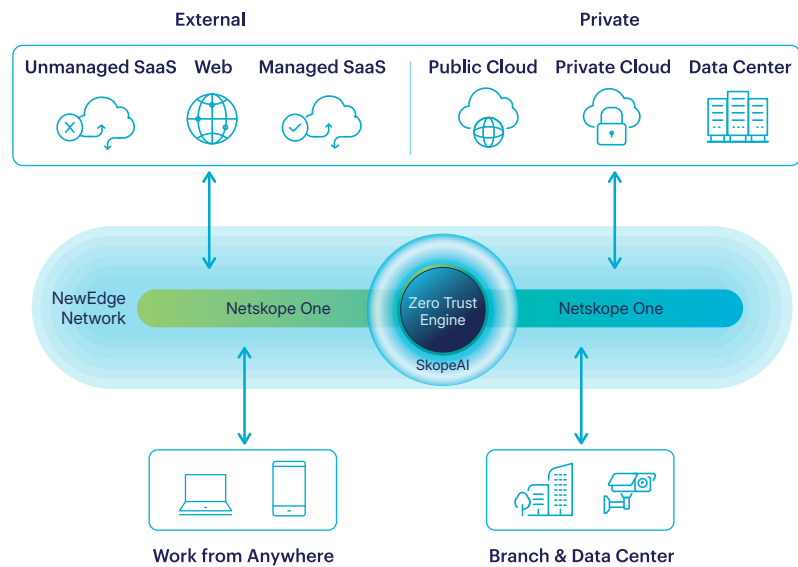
External

Private

Unmanaged SaaS

Web

Managed SaaS

Public Cloud

Private Cloud

Data Center

NewEdge Network

Netskope One

Zero Trust Engine

SkopeAI

Netskope One

Work from Anywhere

Branch & Data Center